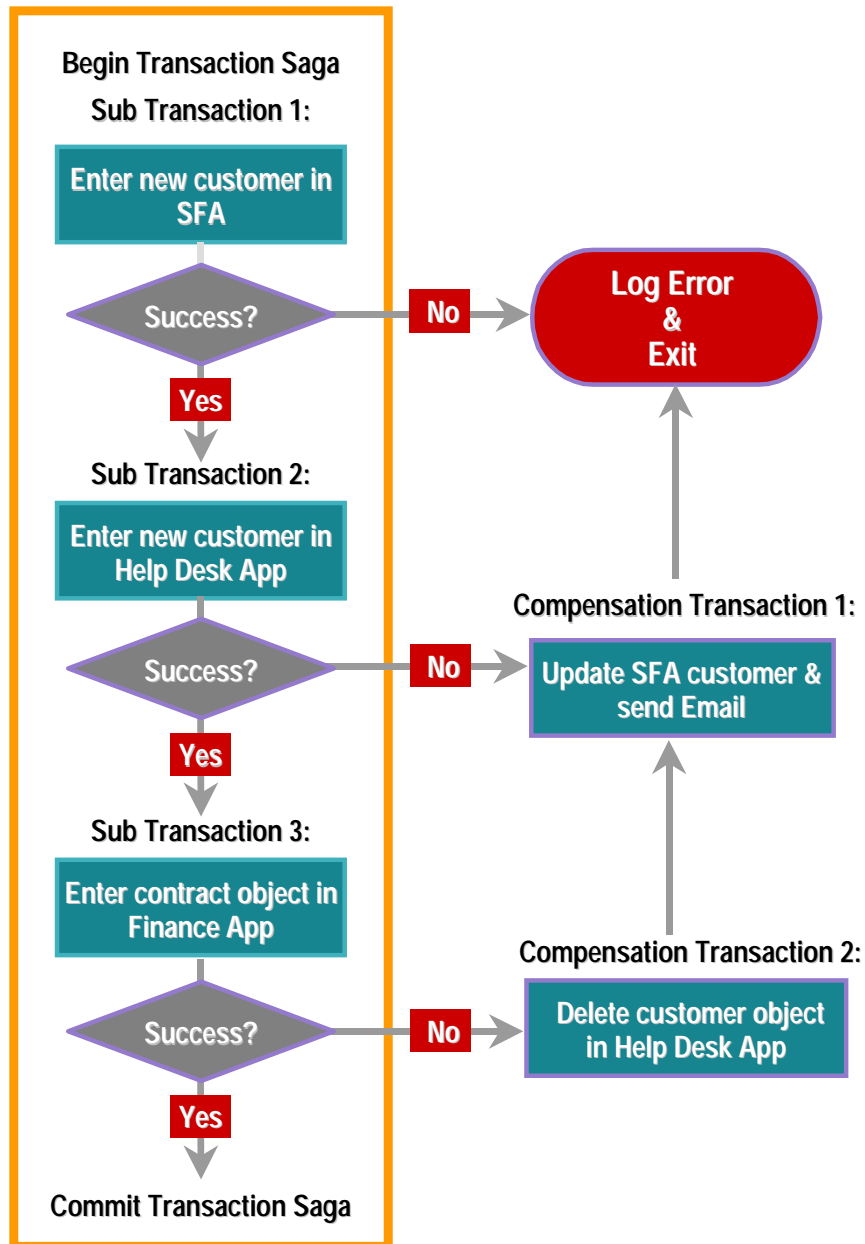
Begin Transaction Saga

Sub Transaction 1:

Enter new customer in SFA

Success?

No

Log Error & Exit

Yes

Sub Transaction 2:

Enter new customer in Help Desk App

Compensation Transaction 1:

Success?

No

Update SFA customer & send Email

Yes

Sub Transaction 3:

Enter contract object in Finance App

Compensation Transaction 2:

Success?

No

Delete customer object in Help Desk App

Yes

Commit Transaction Saga